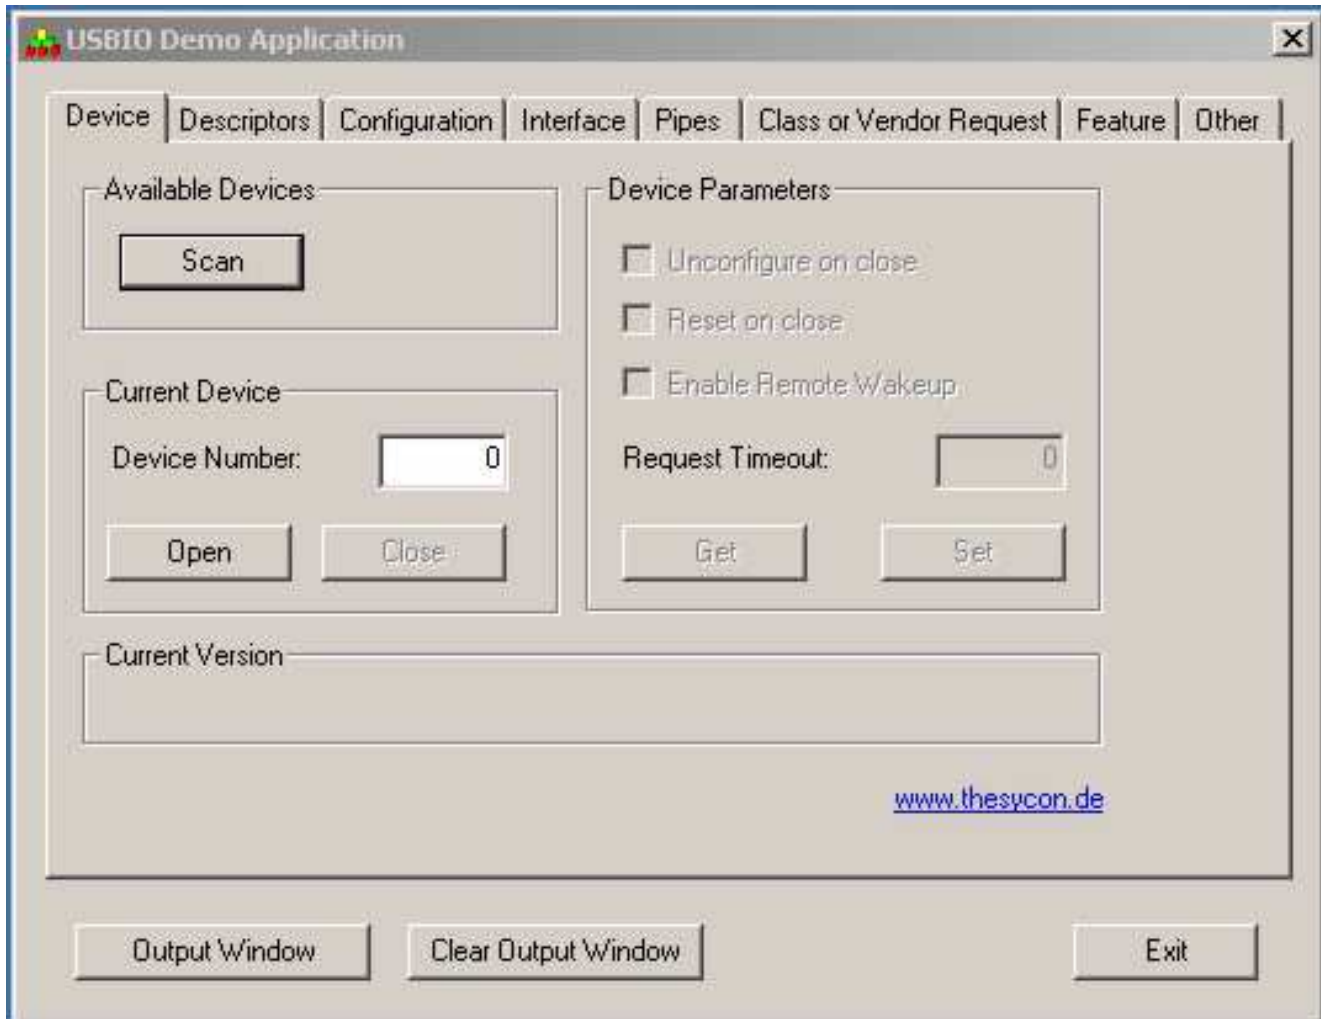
USBIO Demo Application

X

Device | Descriptors | Configuration | Interface | Pipes | Class or Vendor Request | Feature | Other

Available Devices

Scan

Current Device

Device Number: 0

Open Close

Device Parameters

Unconfigure on close

Reset on close

Enable Remote Wakeup

Request Timeout: 0

Get Set

Current Version

www.thesycon.de

Output Window Clear Output Window Exit